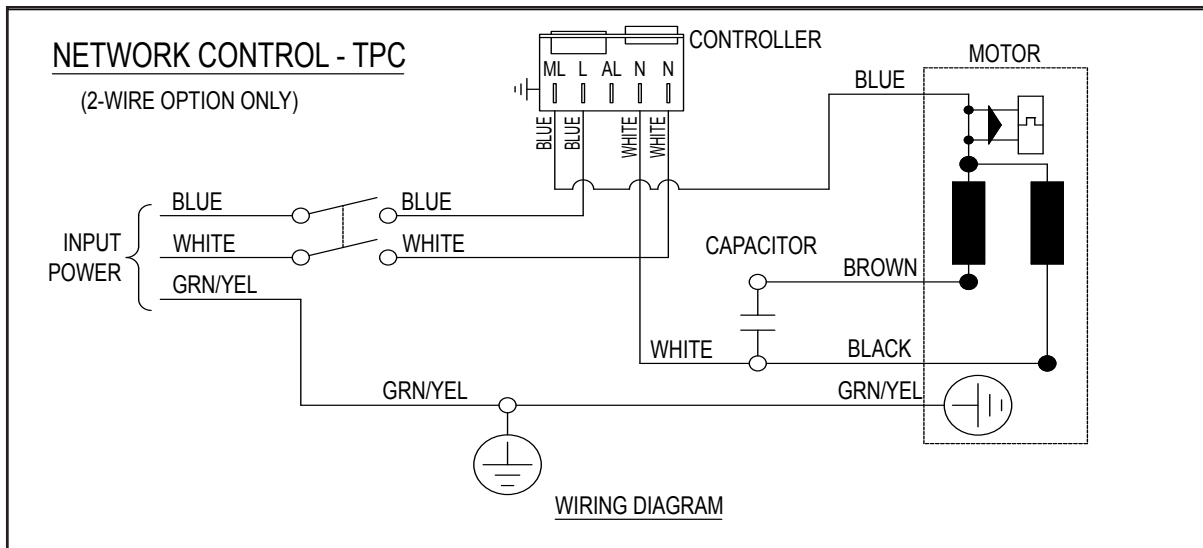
NETWORK CONTROL - TPC

(2-WIRE OPTION ONLY)

CONTROLLER

ML L AL N N

BLUE BLUE WHITE WHITE

MOTOR

BLUE

BLUE

BLUE

INPUT POWER

WHITE

WHITE

GRN/YEL

CAPACITOR

BROWN

WHITE

BLACK

GRN/YEL

GRN/YEL

WIRING DIAGRAM